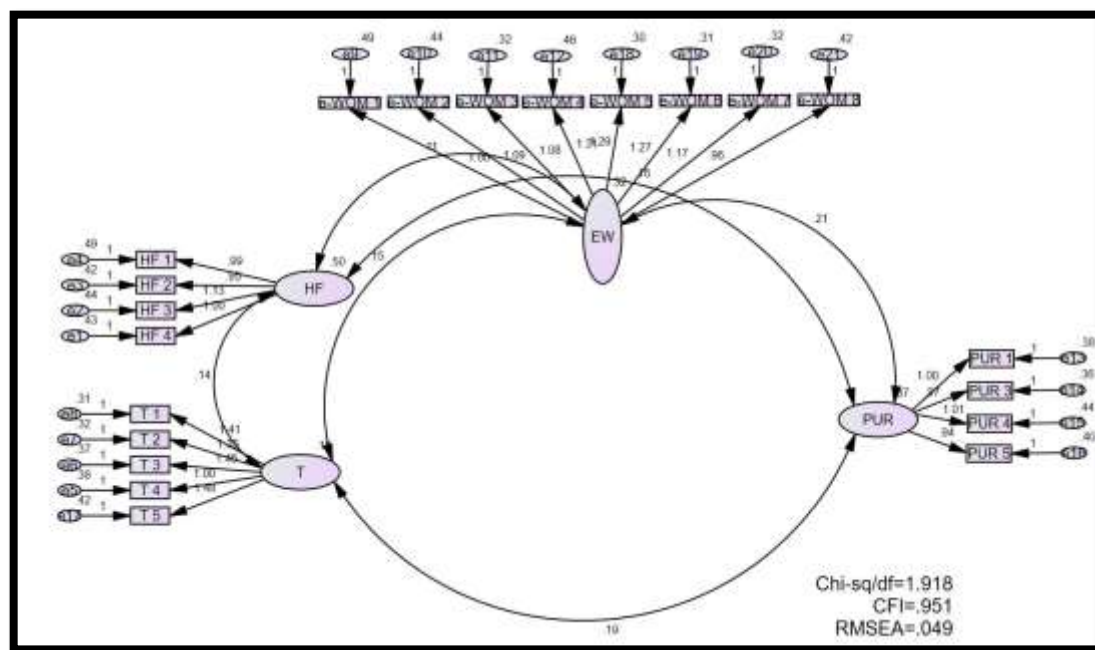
,49 ,44 ,32 ,48 ,30 ,31 ,32 ,42

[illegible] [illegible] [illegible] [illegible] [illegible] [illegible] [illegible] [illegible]

1 1 1 1 1 1 1 1

E-WOM 1 E-WOM 2 E-WOM 3 E-WOM 4 E-WOM 5 E-WOM 6 E-WOM 7 E-WOM 8

,91 1,00 1,09 1,08 1,31 1,29 1,27 1,17 ,96

,30 ,16

EW

,21

,50 ,15

,49 ,42 ,44 ,43

1 1 1 1

HF 1 HF 2 HF 3 HF 4

,99 ,90 1,13 1,00

HF

,14

,31 ,32 ,37 ,38 ,42

1 1 1 1 1

T 1 T 2 T 3 T 4 T 5

1,41 1,36 1,40 1,00 1,00

T

1

,38 ,36 ,44 ,40

PUR 1 PUR 3 PUR 4 PUR 5

1 1 1 1

1,00 ,97 1,01 ,94

,37

PUR

,19

Chi-sq/df=1,918
CFI=,951
RMSEA=,049